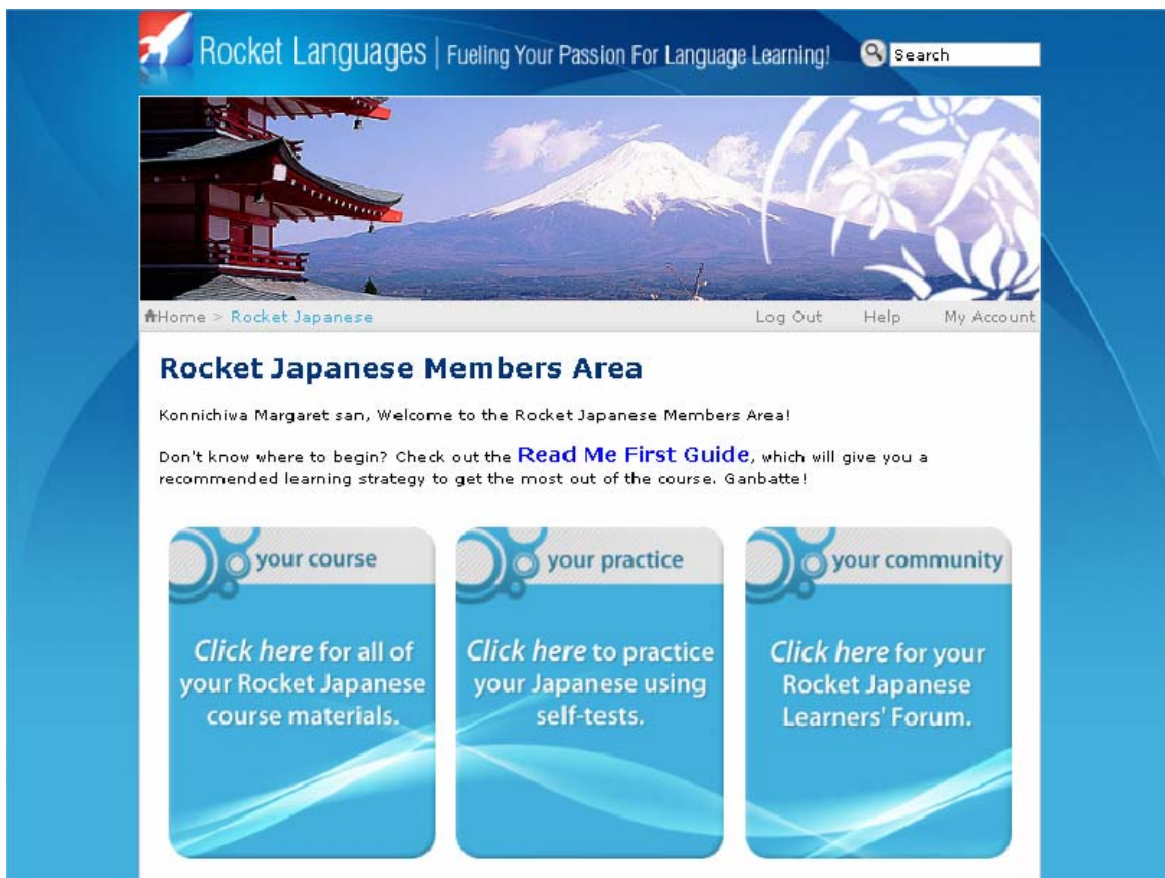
Rocket Languages | Fueling Your Passion For Language Learning!

Search

Home > Rocket Japanese

Log Out Help My Account

Rocket Japanese Members Area

Konnichiwa Margaret san, Welcome to the Rocket Japanese Members Area!

Don't know where to begin? Check out the Read Me First Guide, which will give you a recommended learning strategy to get the most out of the course. Ganbatte!

your course

Click here for all of your Rocket Japanese course materials.

your practice

Click here to practice your Japanese using self-tests.

your community

Click here for your Rocket Japanese Learners' Forum.